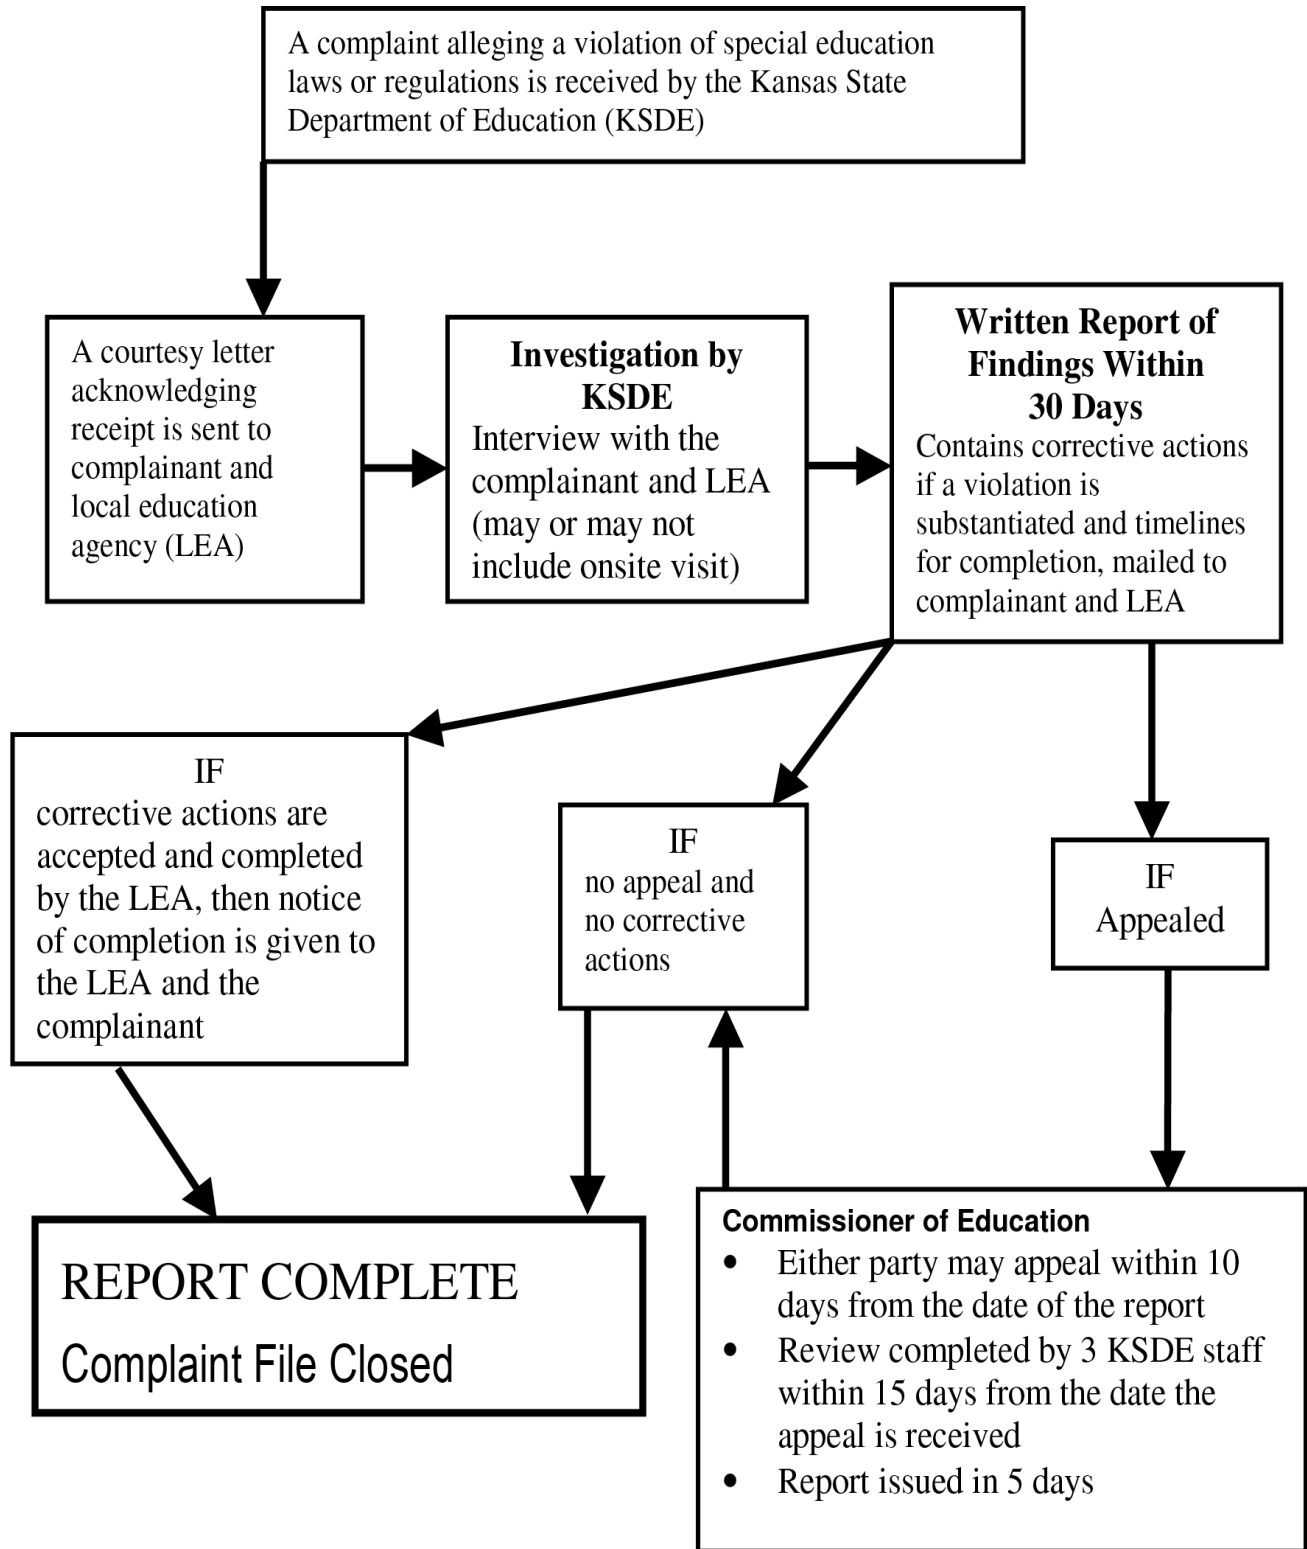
A complaint alleging a violation of special education laws or regulations is received by the Kansas State Department of Education (KSDE)

A courtesy letter acknowledging receipt is sent to complainant and local education agency (LEA)

**Investigation by KSDE**
Interview with the complainant and LEA (may or may not include onsite visit)

**Written Report of Findings Within 30 Days**
Contains corrective actions if a violation is substantiated and timelines for completion, mailed to complainant and LEA

IF
corrective actions are accepted and completed by the LEA, then notice of completion is given to the LEA and the complainant

IF
no appeal and no corrective actions

IF
Appealed

REPORT COMPLETE
Complaint File Closed

**Commissioner of Education**
- Either party may appeal within 10 days from the date of the report
- Review completed by 3 KSDE staff within 15 days from the date the appeal is received
- Report issued in 5 days